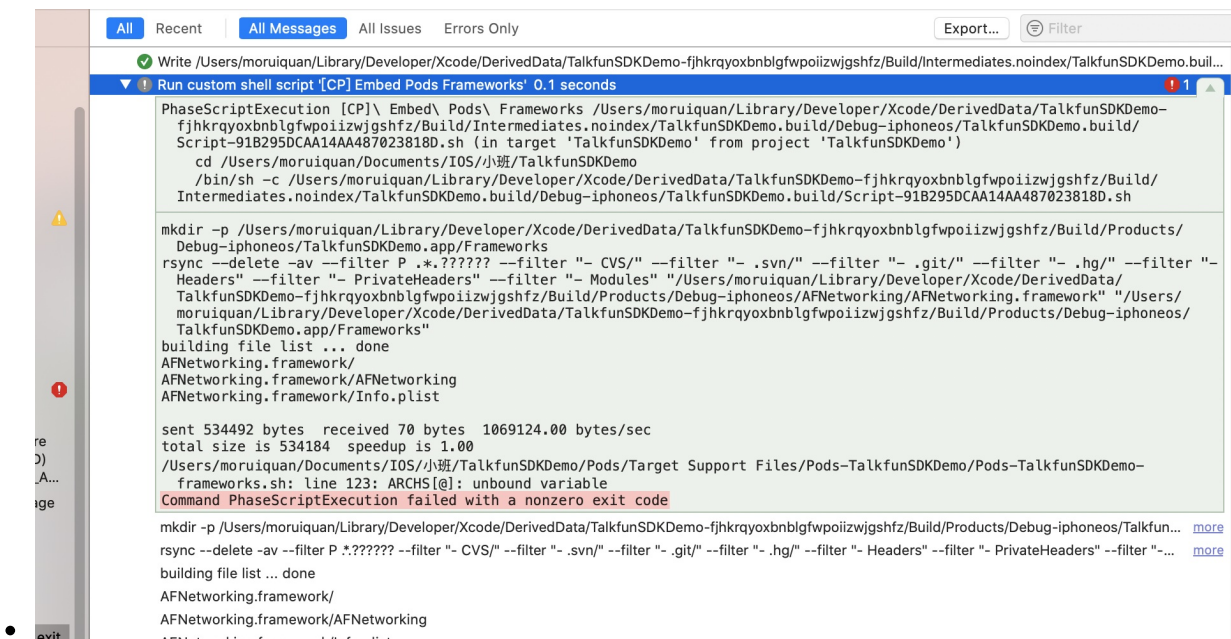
All Recent All Messages All Issues Errors Only Export... Filter

Write /Users/moruiquan/Library/Developer/Xcode/DerivedData/TalkfunSDKDemo-fjhkrqyoxbnblgfwpoiizwjgshfz/Build/Intermediates.noindex/TalkfunSDKDemo.buil...

Run custom shell script '[CP] Embed Pods Frameworks' 0.1 seconds 1

PhaseScriptExecution [CP]\ Embed\ Pods\ Frameworks /Users/moruiquan/Library/Developer/Xcode/DerivedData/TalkfunSDKDemo-fjhkrqyoxbnblgfwpoiizwjgshfz/Build/Intermediates.noindex/TalkfunSDKDemo.build/Debug-iphoneos/TalkfunSDKDemo.build/Script-91B295DCAA14AA487023818D.sh (in target 'TalkfunSDKDemo' from project 'TalkfunSDKDemo')
cd /Users/moruiquan/Documents/IOS/小班/TalkfunSDKDemo
/bin/sh -c /Users/moruiquan/Library/Developer/Xcode/DerivedData/TalkfunSDKDemo-fjhkrqyoxbnblgfwpoiizwjgshfz/Build/Intermediates.noindex/TalkfunSDKDemo.build/Debug-iphoneos/TalkfunSDKDemo.build/Script-91B295DCAA14AA487023818D.sh

mkdir -p /Users/moruiquan/Library/Developer/Xcode/DerivedData/TalkfunSDKDemo-fjhkrqyoxbnblgfwpoiizwjgshfz/Build/Products/Debug-iphoneos/TalkfunSDKDemo.app/Frameworks
rsync --delete -av --filter P .*.?????? --filter "- CVS/" --filter "- .svn/" --filter "- .git/" --filter "- .hg/" --filter "- Headers" --filter "- PrivateHeaders" --filter "- Modules" "/Users/moruiquan/Library/Developer/Xcode/DerivedData/TalkfunSDKDemo-fjhkrqyoxbnblgfwpoiizwjgshfz/Build/Products/Debug-iphoneos/AFNetworking/AFNetworking.framework" "/Users/moruiquan/Library/Developer/Xcode/DerivedData/TalkfunSDKDemo-fjhkrqyoxbnblgfwpoiizwjgshfz/Build/Products/Debug-iphoneos/TalkfunSDKDemo.app/Frameworks"
building file list ... done
AFNetworking.framework/
AFNetworking.framework/AFNetworking
AFNetworking.framework/Info.plist

sent 534492 bytes received 70 bytes 1069124.00 bytes/sec
total size is 534184 speedup is 1.00
/Users/moruiquan/Documents/IOS/小班/TalkfunSDKDemo/Pods/Target Support Files/Pods-TalkfunSDKDemo/Pods-TalkfunSDKDemo-frameworks.sh: line 123: ARCHS[@]: unbound variable
Command PhaseScriptExecution failed with a nonzero exit code

mkdir -p /Users/moruiquan/Library/Developer/Xcode/DerivedData/TalkfunSDKDemo-fjhkrqyoxbnblgfwpoiizwjgshfz/Build/Products/Debug-iphoneos/Talkfun... more
rsync --delete -av --filter P .*.?????? --filter "- CVS/" --filter "- .svn/" --filter "- .git/" --filter "- .hg/" --filter "- Headers" --filter "- PrivateHeaders" --filter "-... more
building file list ... done
AFNetworking.framework/
AFNetworking.framework/AFNetworking

re
D)
_A...
age
exit